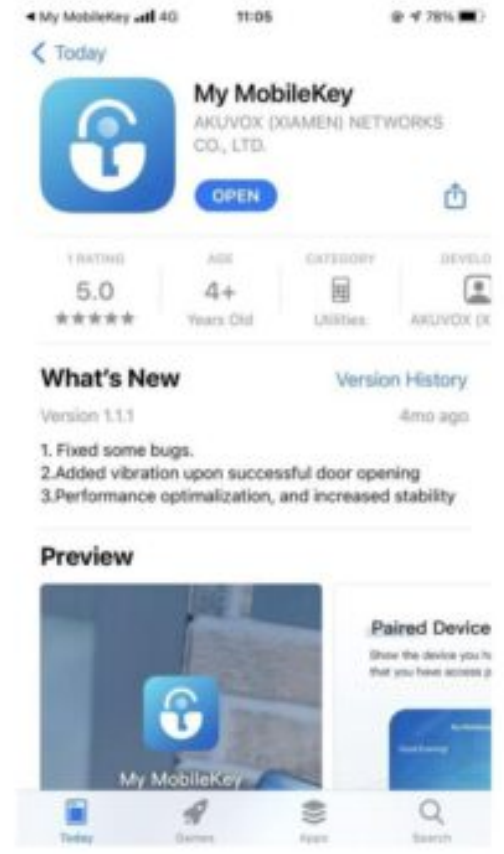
◀ My MobileKey 4G 11:05 78%

< Today

My MobileKey
AKUVOX (XIAMEN) NETWORKS CO., LTD.

OPEN

1 RATING
5.0
★★★★★

AGE
4+
Years Old

CATEGORY
Utilities

DEVELO
AKUVOX (X

What's New
Version History

Version 1.1.1
4mo ago

1. Fixed some bugs.
2.Added vibration upon successful door opening
3.Performance optimalization, and increased stability

Preview

My MobileKey

Paired Device
Show the device you h
that you have access p

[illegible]

Today
Games
Apps
Search